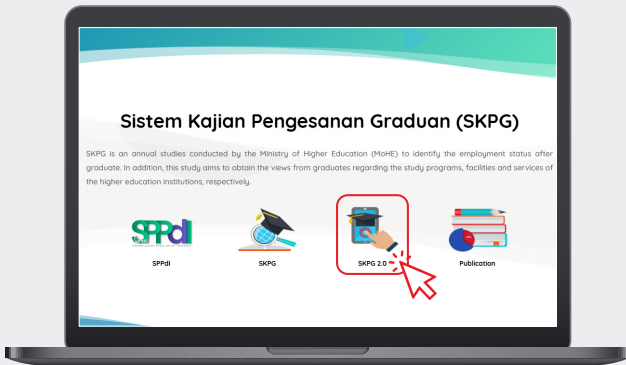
Sistem Kajian Pengesanan Graduan (SKPG)

SKPG is an annual studies conducted by the Ministry of Higher Education (MoHE) to identify the employment status after graduate. In addition, this study aims to obtain the views from graduates regarding the study programs, facilities and services of the higher education institutions, respectively.

SPPdl
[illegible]
SPPdl

SKPG

SKPG 2.0

Publication